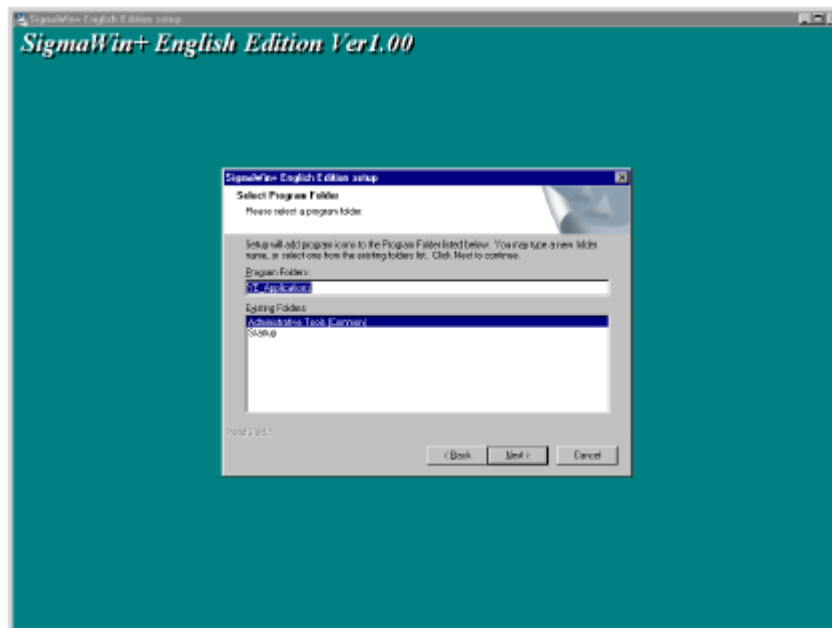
SigmaWin+ English Edition setup

SigmaWin+ English Edition Ver1.00

SigmaWin+ English Edition setup

Select Program Folder

Please select a program folder.

Setup will add program icons to the Program Folder listed below. You may type a new folder name, or select one from the existing folders list. Click Next to continue.

Program Folders:

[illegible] Application

Existing Folders:

Administrative Tools (Common)
Startup

InstallShield

< Back
Next >
Cancel